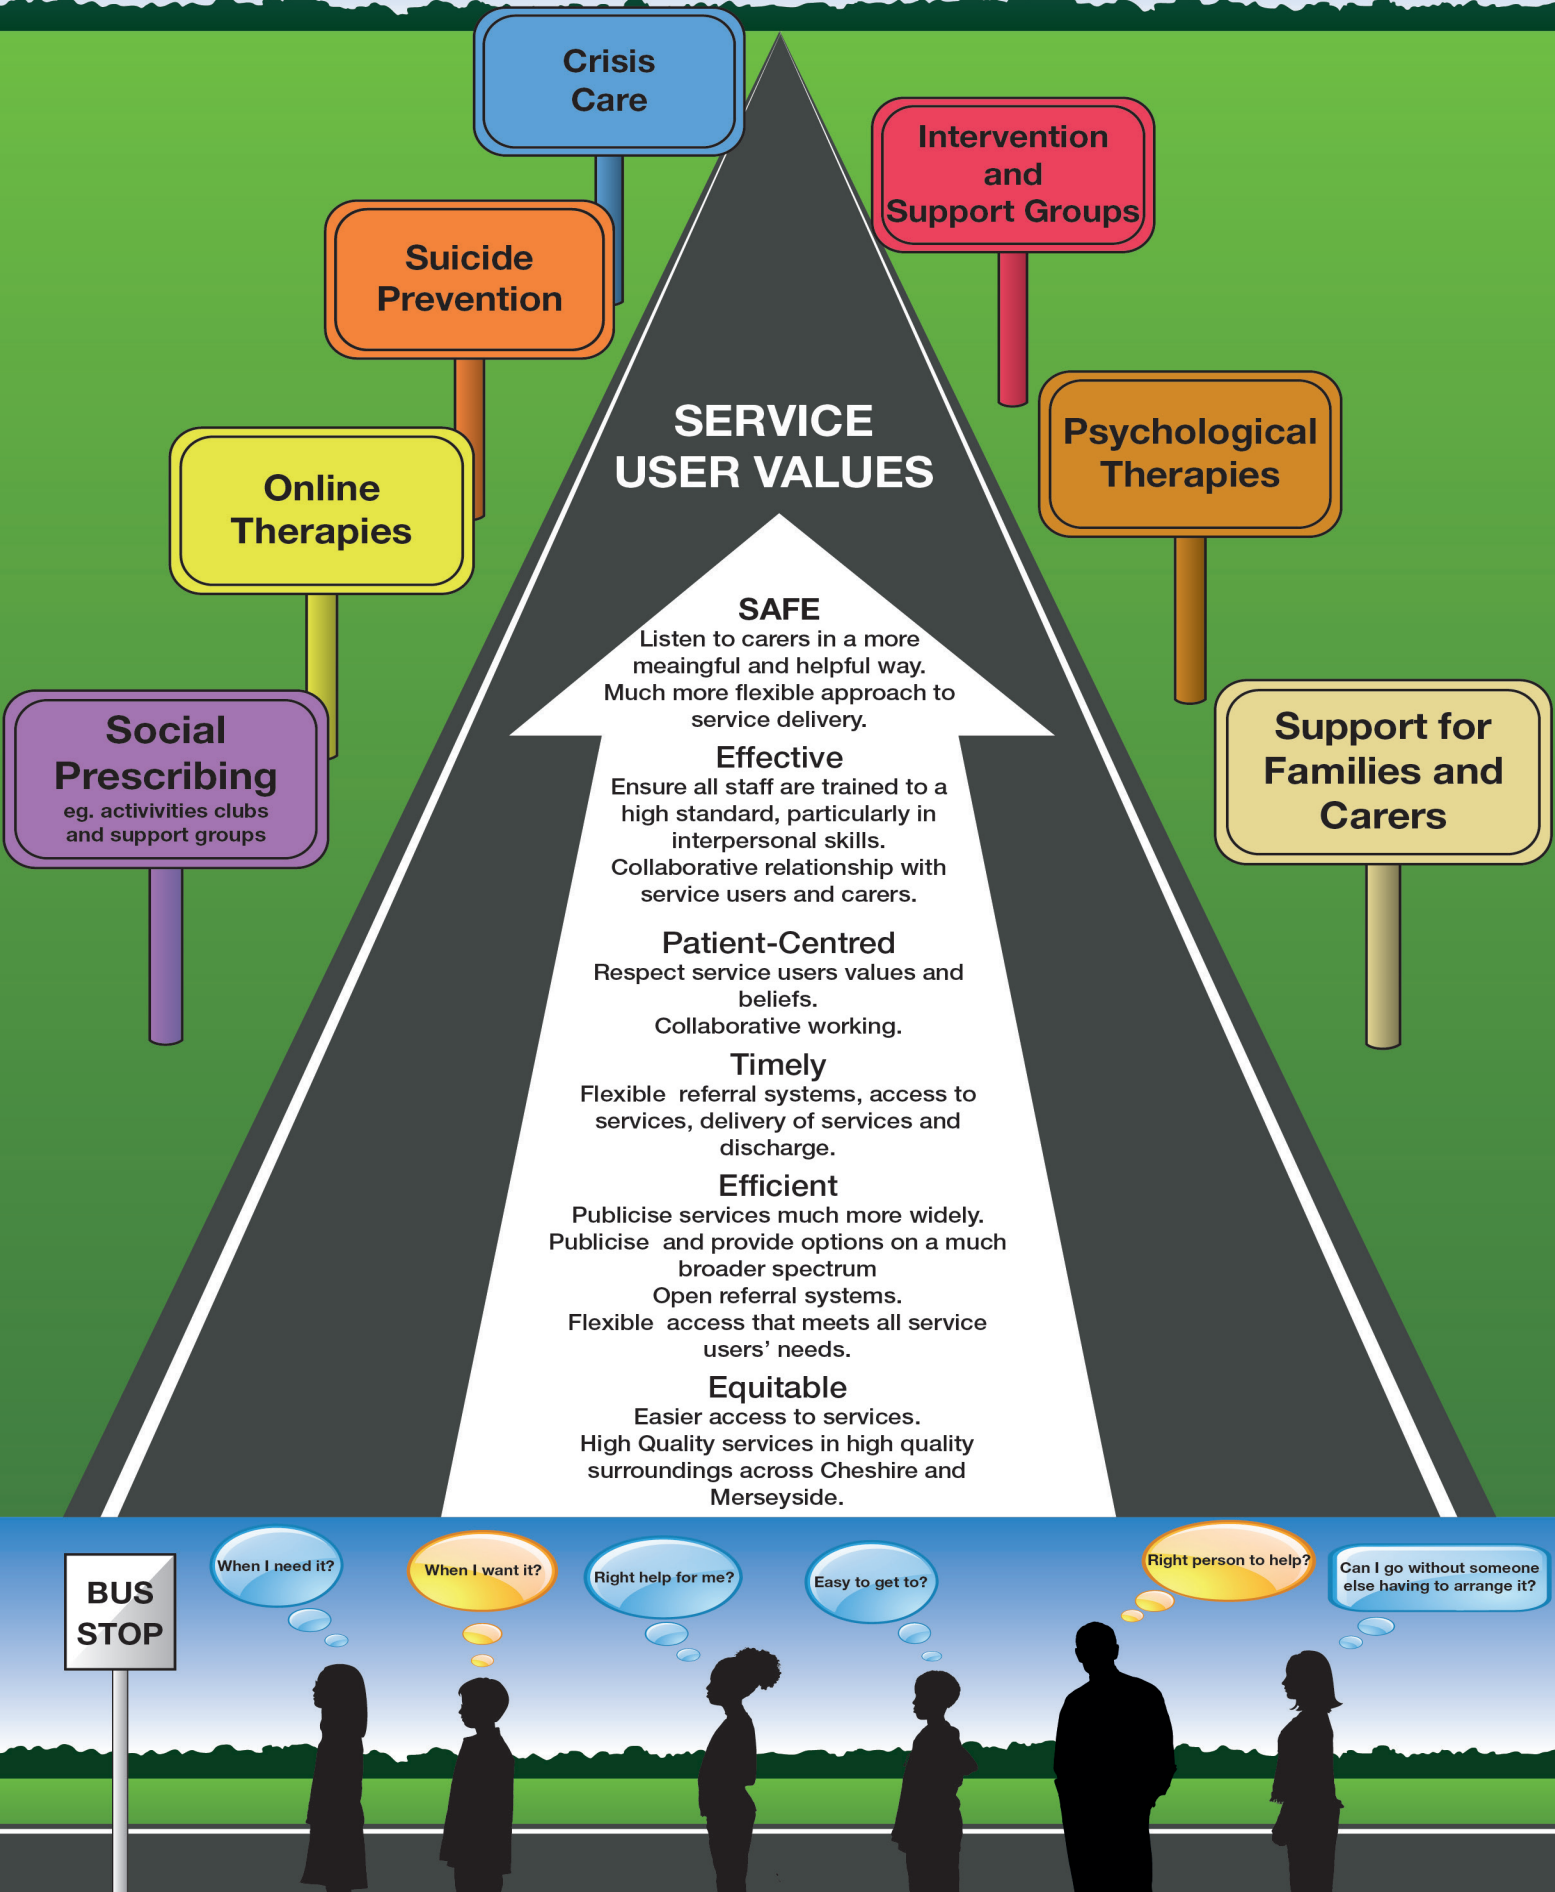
Crisis Care

Intervention and Support Groups

Suicide Prevention

Psychological Therapies

Online Therapies

Social Prescribing
eg. activivities clubs and support groups

Support for Families and Carers

SERVICE USER VALUES

SAFE
Listen to carers in a more meaingful and helpful way.
Much more flexible approach to service delivery.

Effective
Ensure all staff are trained to a high standard, particularly in interpersonal skills.
Collaborative relationship with service users and carers.

Patient-Centred
Respect service users values and beliefs.
Collaborative working.

Timely
Flexible referral systems, access to services, delivery of services and discharge.

Efficient
Publicise services much more widely.
Publicise and provide options on a much broader spectrum
Open referral systems.
Flexible access that meets all service users' needs.

Equitable
Easier access to services.
High Quality services in high quality surroundings across Cheshire and Merseyside.

BUS STOP

When I need it?

When I want it?

Right help for me?

Easy to get to?

Right person to help?

Can I go without someone else having to arrange it?